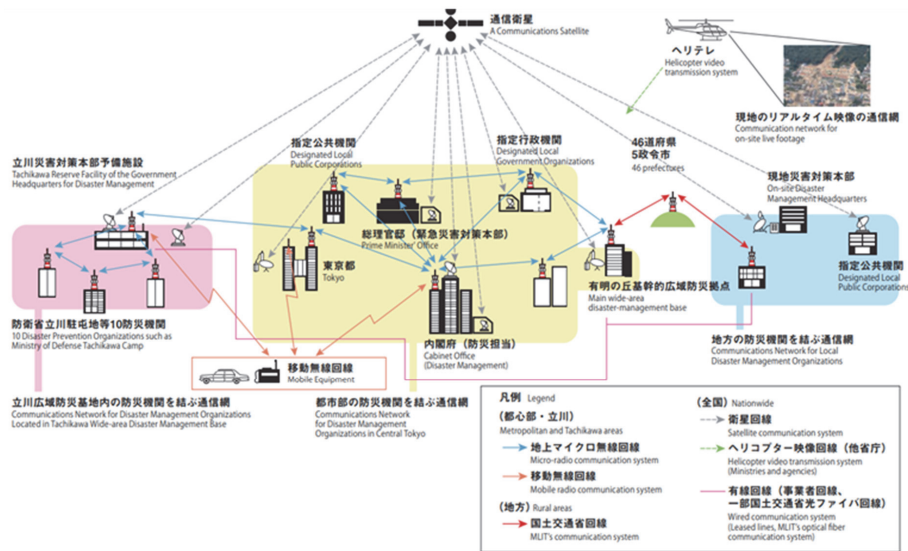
通信衛星
A Communications Satellite

ヘリテレ
Helicopter video transmission system

現地のリアルタイム映像の通信網
Communication network for on-site live footage

立川災害対策本部予備施設
Tachikawa Reserve Facility of the Government Headquarters for Disaster Management

指定公共機関
Designated Local Public Corporations

指定行政機関
Designated Local Government Organizations

46道府県
5政令市
46 prefectures

現地災害対策本部
On-site Disaster Management Headquarters

総理官邸（緊急災害対策本部）
Prime Minister' Office

東京都
Tokyo

有明の丘基幹的広域防災拠点
Main wide-area disaster-management base

指定公共機関
Designated Local Public Corporations

防衛省立川駐屯地等10防災機関
10 Disaster Prevention Organizations such as Ministry of Defense Tachikawa Camp

内閣府（防災担当）
Cabinet Office (Disaster Management)

地方の防災機関を結ぶ通信網
Communications Network for Local Disaster Management Organizations

移動無線回線
Mobile Equipment

立川広域防災基地内の防災機関を結ぶ通信網
Communications Network for Disaster Management Organizations Located in Tachikawa Wide-area Disaster Management Base

都市部の防災機関を結ぶ通信網
Communications Network for Disaster Management Organizations in Central Tokyo

凡例 Legend
（都心部・立川）
Metropolitan and Tachikawa areas
地上マイクロ無線回線
Micro-radio communication system
移動無線回線
Mobile radio communication system
（地方） Rural areas
国土交通省回線
MLIT's communication system

（全国） Nationwide
衛星回線
Satellite communication system
ヘリコプター映像回線（他省庁）
Helicopter video transmission system (Ministries and agencies)
有線回線（事業者回線、一部国土交通省光ファイバ回線）
Wired communication system (Leased lines, MLIT's optical fiber communication system)